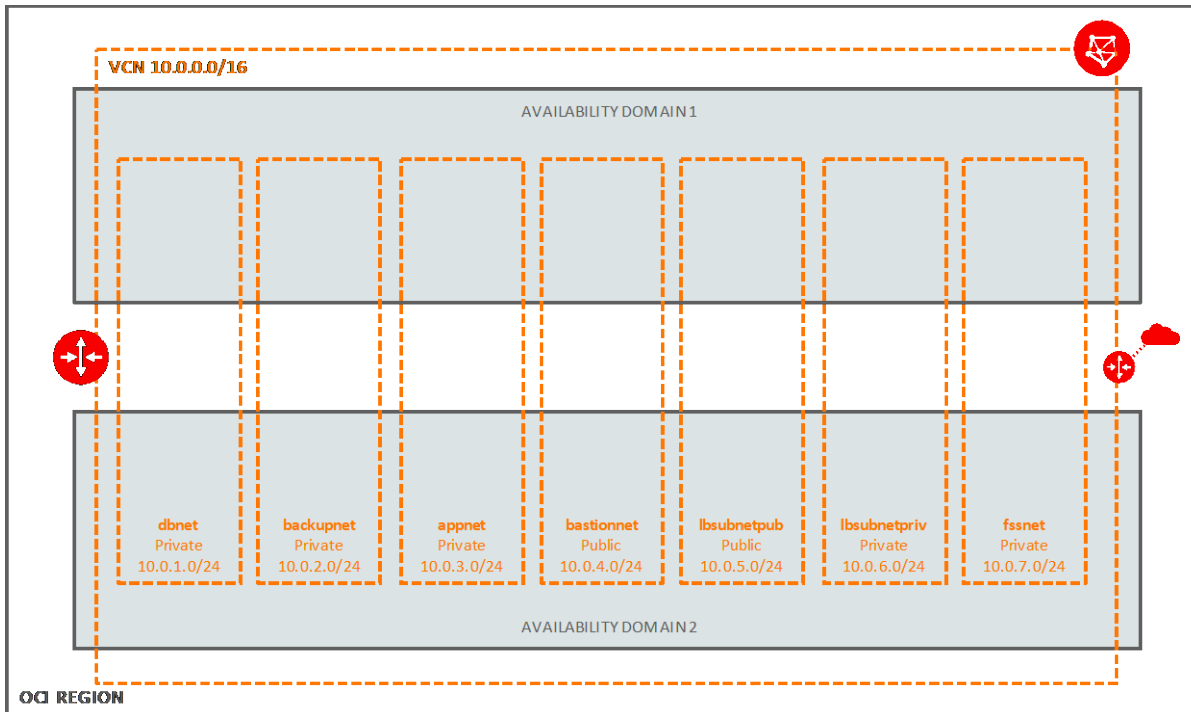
VCN 10.0.0.0/16

AVAILABILITY DOMAIN 1

dbnet
Private
10.0.1.0/24

backupnet
Private
10.0.2.0/24

appnet
Private
10.0.3.0/24

bastionnet
Public
10.0.4.0/24

lbsubnetpub
Public
10.0.5.0/24

lbsubnetpriv
Private
10.0.6.0/24

fssnet
Private
10.0.7.0/24

AVAILABILITY DOMAIN 2

OCI REGION